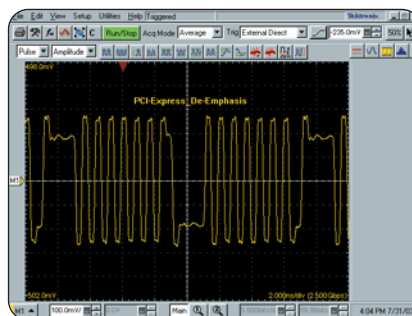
ile Edit View Setup Utilities Help Tagged
Tektronix
C Run/Stop Acq Mode Average Trig External Direct -235.0mV 50%
Pulse Amplitude
490.0mV
PCI-Express_De-Emphasis
M1
-502.0mV
2.000ns/div (2.500 Gbps)
M1 100.0mV
Main
4:04 PM 7/31/0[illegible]